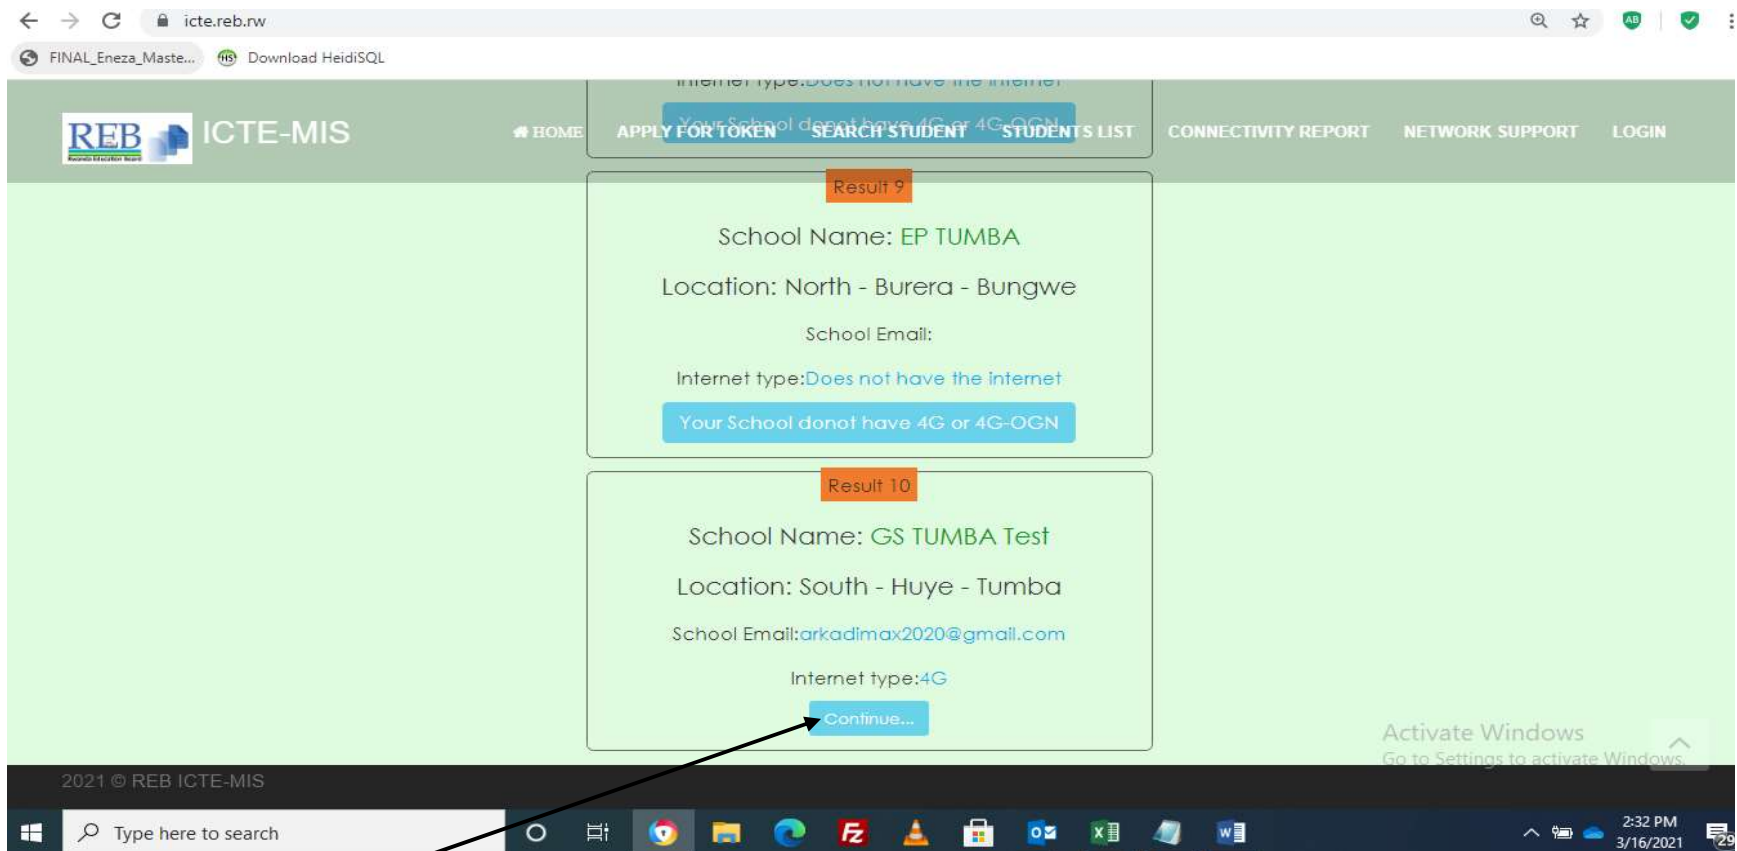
icte.reb.rw

FINAL_Eneza_Maste... Download HeidiSQL

Internet type:Does not have the internet

Your School donot have 4G or 4G-OGN

REB ICTE-MIS

HOME APPLY FOR TOKEN SEARCH STUDENT STUDENTS LIST CONNECTIVITY REPORT NETWORK SUPPORT LOGIN

Result 9

School Name: EP TUMBA

Location: North - Burera - Bungwe

School Email:

Internet type:Does not have the internet

Your School donot have 4G or 4G-OGN

Result 10

School Name: GS TUMBA Test

Location: South - Huye - Tumba

School Email:arkadimax2020@gmail.com

Internet type:4G

Continue...

Activate Windows
Go to Settings to activate Windows.

2021 © REB ICTE-MIS

Type here to search

2:32 PM
3/16/2021

29